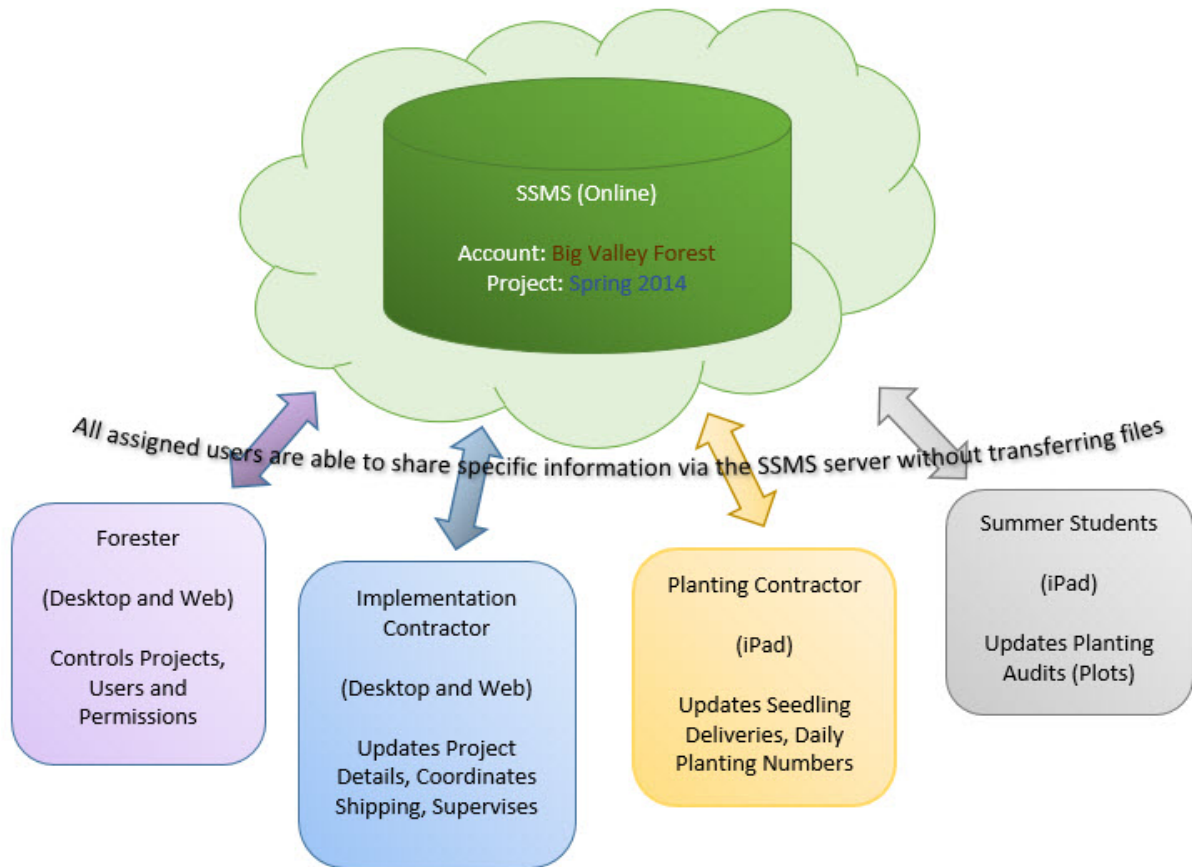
SSMS (Online)

Account: Big Valley Forest
Project: Spring 2014

All assigned users are able to share specific information via the SSMS server without transferring files

Forester

(Desktop and Web)

Controls Projects, Users and Permissions

Implementation Contractor

(Desktop and Web)

Updates Project Details, Coordinates Shipping, Supervises

Planting Contractor

(iPad)

Updates Seedling Deliveries, Daily Planting Numbers

Summer Students

(iPad)

Updates Planting Audits (Plots)